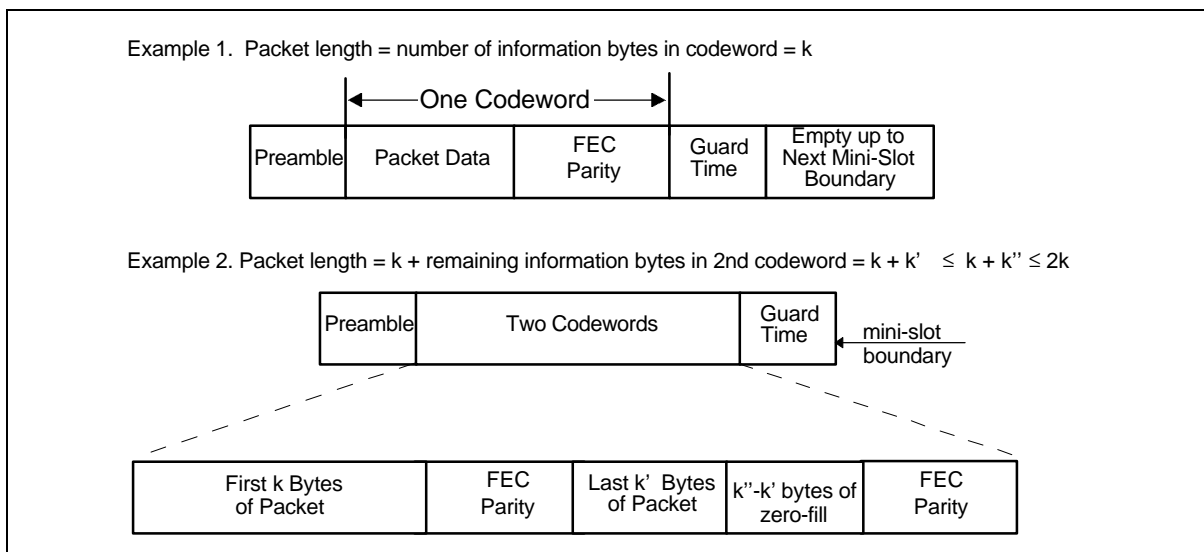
Example 1. Packet length = number of information bytes in codeword = k

One Codeword

| Preamble | Packet Data | FEC Parity | Guard Time | Empty up to Next Mini-Slot Boundary |
|---|---|---|---|---|

Example 2. Packet length = k + remaining information bytes in 2nd codeword = k + k' $\leq$ k + k'' $\leq$ 2k

| Preamble | Two Codewords | Guard Time |
|---|---|---|

mini-slot boundary

| First k Bytes of Packet | FEC Parity | Last k' Bytes of Packet | k''-k' bytes of zero-fill | FEC Parity |
|---|---|---|---|---|